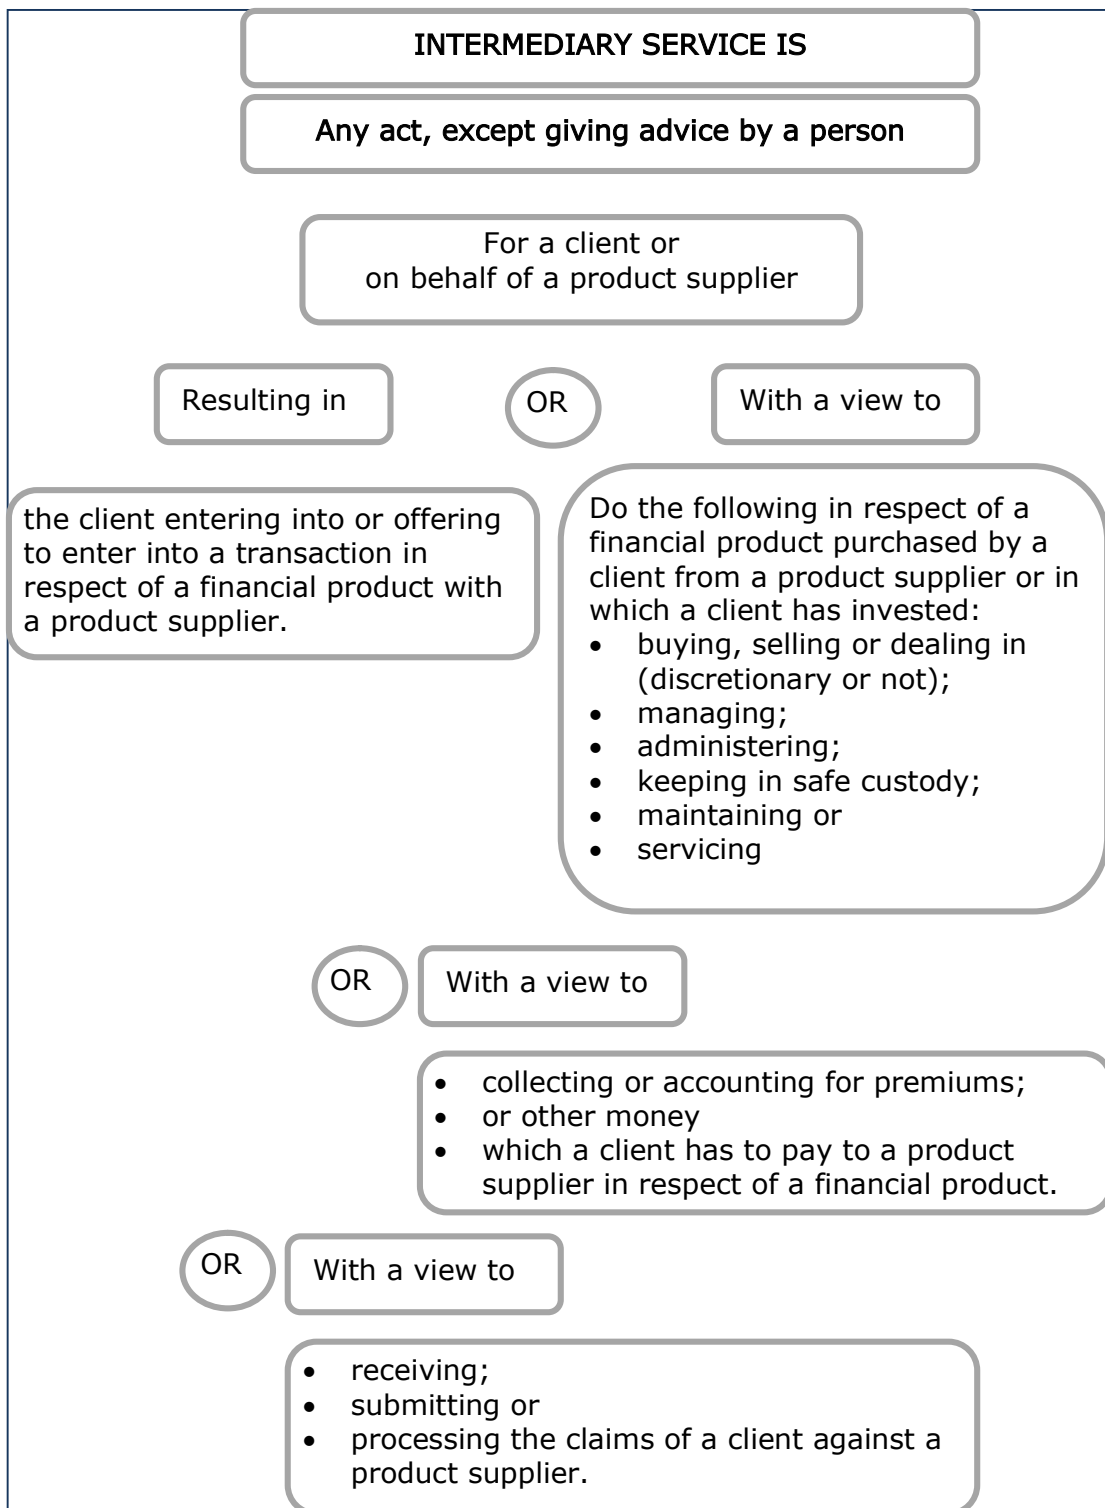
INTERMEDIARY SERVICE IS

Any act, except giving advice by a person

For a client or on behalf of a product supplier

Resulting in

OR

With a view to

the client entering into or offering to enter into a transaction in respect of a financial product with a product supplier.

Do the following in respect of a financial product purchased by a client from a product supplier or in which a client has invested:
- buying, selling or dealing in (discretionary or not);
- managing;
- administering;
- keeping in safe custody;
- maintaining or
- servicing

OR

With a view to

- collecting or accounting for premiums;
- or other money
- which a client has to pay to a product supplier in respect of a financial product.

OR

With a view to

- receiving;
- submitting or
- processing the claims of a client against a product supplier.